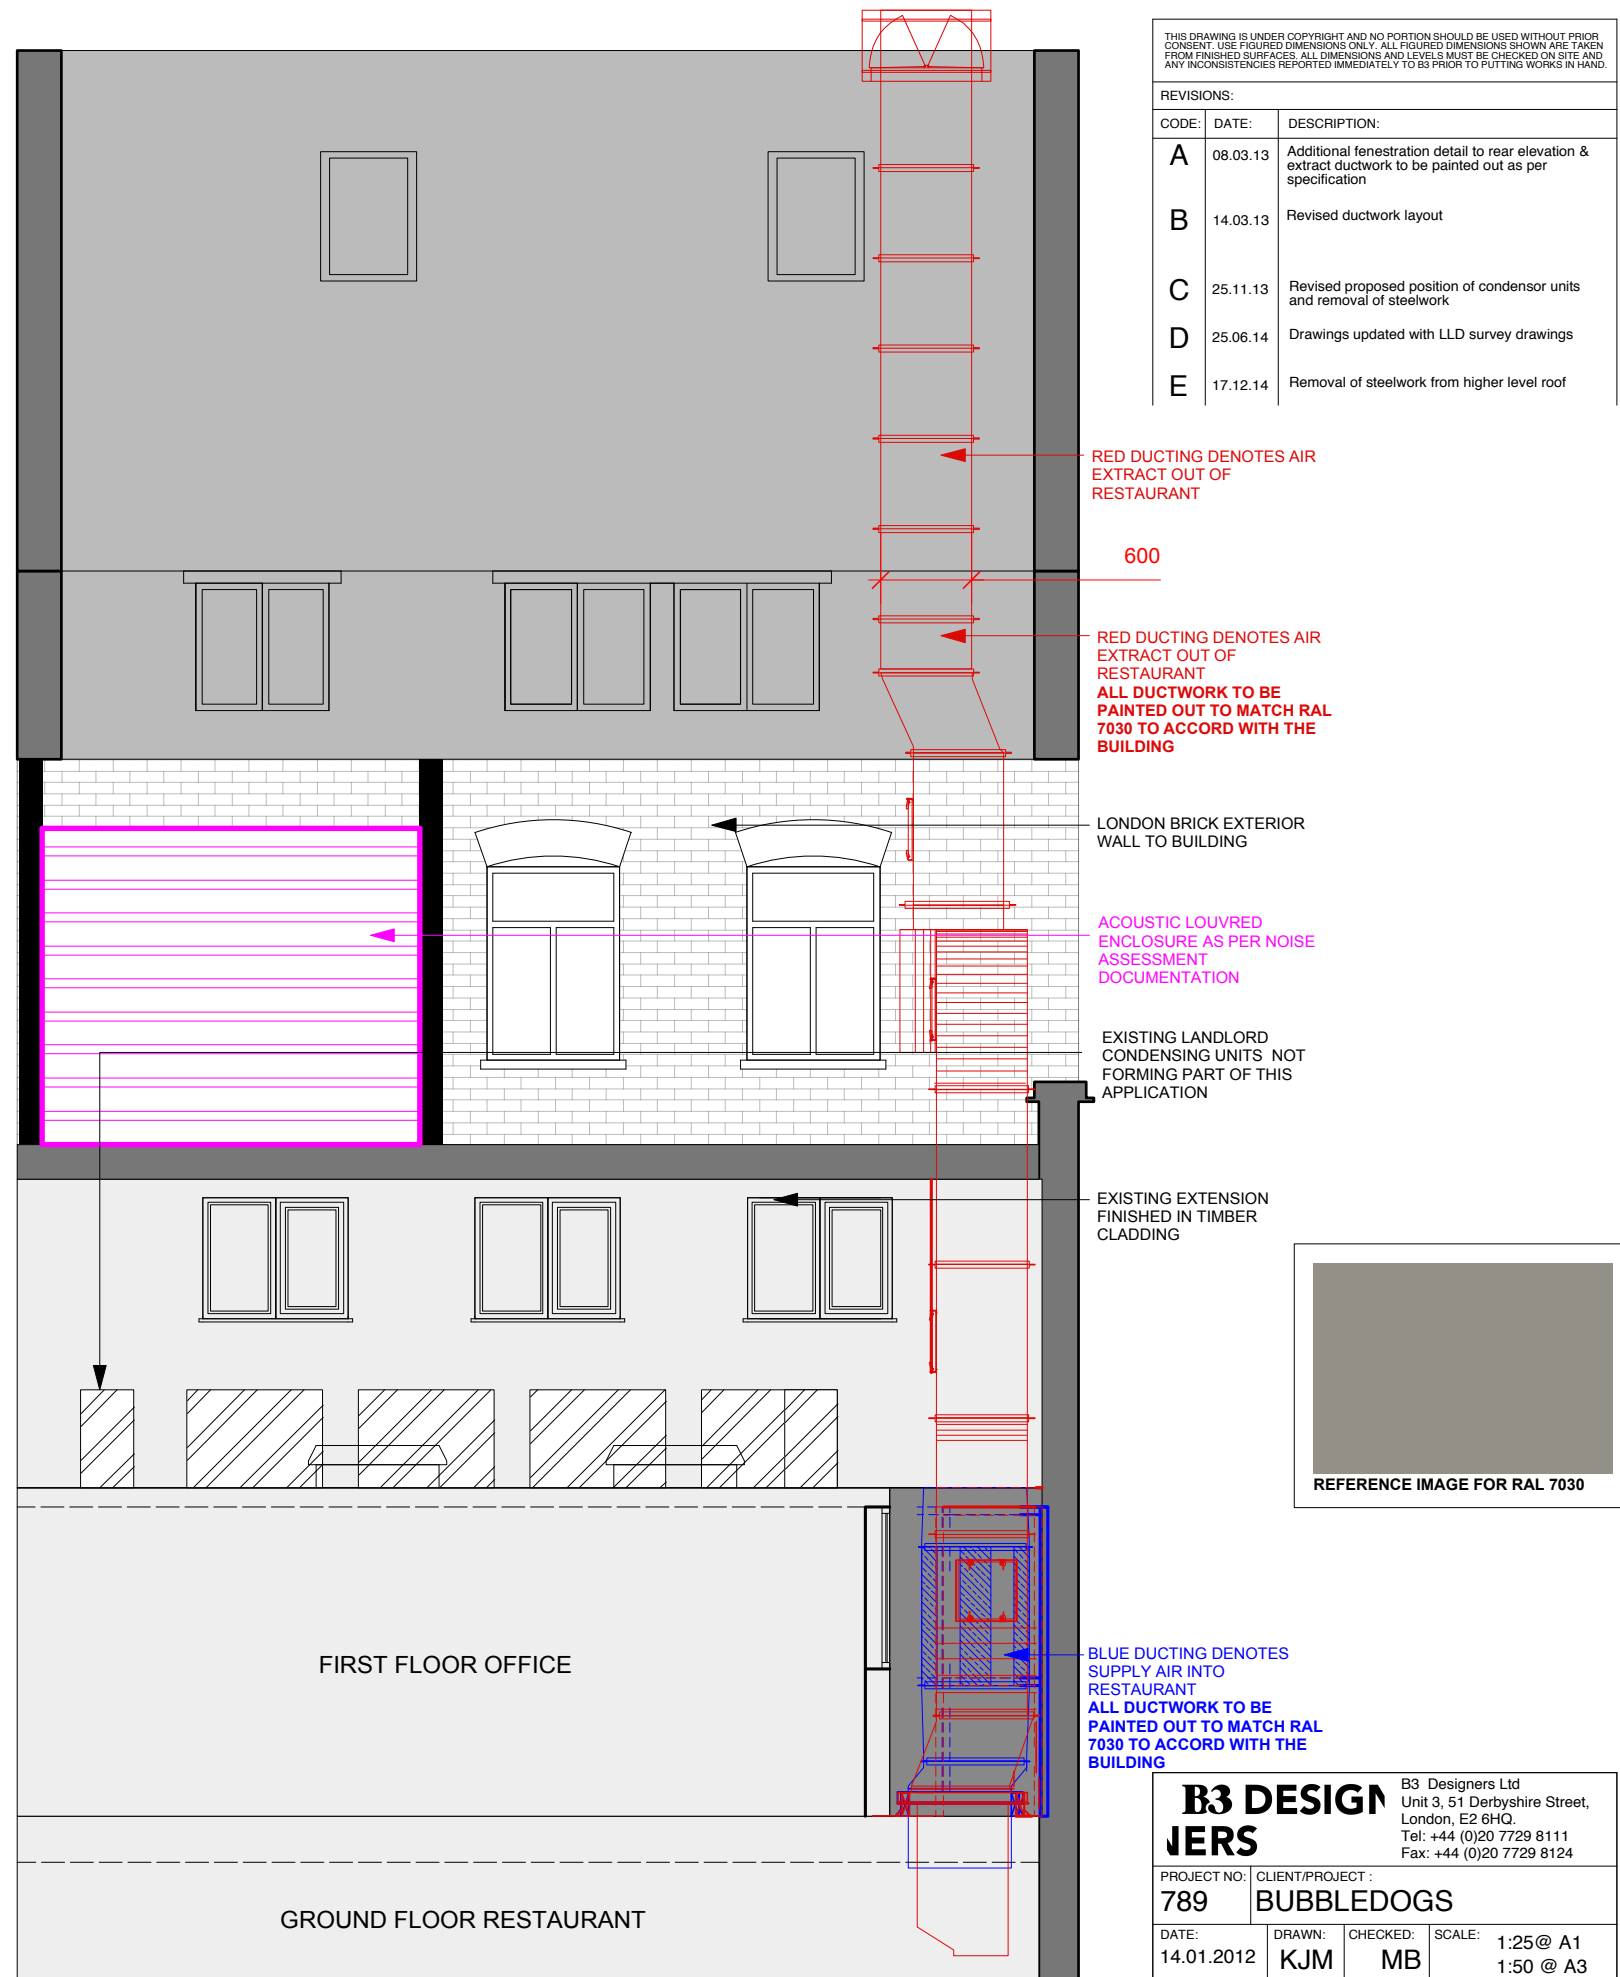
THIS DRAWING IS UNDER COPYRIGHT AND NO PORTION SHOULD BE USED WITHOUT PRIOR CONSENT. USE FIGURED DIMENSIONS ONLY. ALL FIGURED DIMENSIONS SHOWN ARE TAKEN FROM FINISHED SURFACES. ALL DIMENSIONS AND LEVELS MUST BE CHECKED ON SITE AND ANY INCONSISTENCIES REPORTED IMMEDIATELY TO B3 PRIOR TO PUTTING WORKS IN HAND.

REVISIONS:

| CODE: | DATE: | DESCRIPTION: |
|---|---|---|
| A | 08.03.13 | Additional fenestration detail to rear elevation & extract ductwork to be painted out as per specification |
| B | 14.03.13 | Revised ductwork layout |
| C | 25.11.13 | Revised proposed position of condensor units and removal of steelwork |
| D | 25.06.14 | Drawings updated with LLD survey drawings |
| E | 17.12.14 | Removal of steelwork from higher level roof |

RED DUCTING DENOTES AIR EXTRACT OUT OF RESTAURANT

600

RED DUCTING DENOTES AIR EXTRACT OUT OF RESTAURANT
ALL DUCTWORK TO BE PAINTED OUT TO MATCH RAL 7030 TO ACCORD WITH THE BUILDING

LONDON BRICK EXTERIOR WALL TO BUILDING

ACOUSTIC LOUVRED ENCLOSURE AS PER NOISE ASSESSMENT DOCUMENTATION

EXISTING LANDLORD CONDENSING UNITS NOT FORMING PART OF THIS APPLICATION

EXISTING EXTENSION FINISHED IN TIMBER CLADDING

REFERENCE IMAGE FOR RAL 7030

FIRST FLOOR OFFICE

GROUND FLOOR RESTAURANT

BLUE DUCTING DENOTES SUPPLY AIR INTO RESTAURANT
ALL DUCTWORK TO BE PAINTED OUT TO MATCH RAL 7030 TO ACCORD WITH THE BUILDING

B3 DESIGNERS

B3 Designers Ltd
Unit 3, 51 Derbyshire Street,
London, E2 6HQ.
Tel: +44 (0)20 7729 8111
Fax: +44 (0)20 7729 8124

PROJECT NO: 789
CLIENT/PROJECT : BUBBLEDOGS
DATE: 14.01.2012
DRAWN: KJM
CHECKED: MB
SCALE: 1:25@ A1 1:50 @ A3